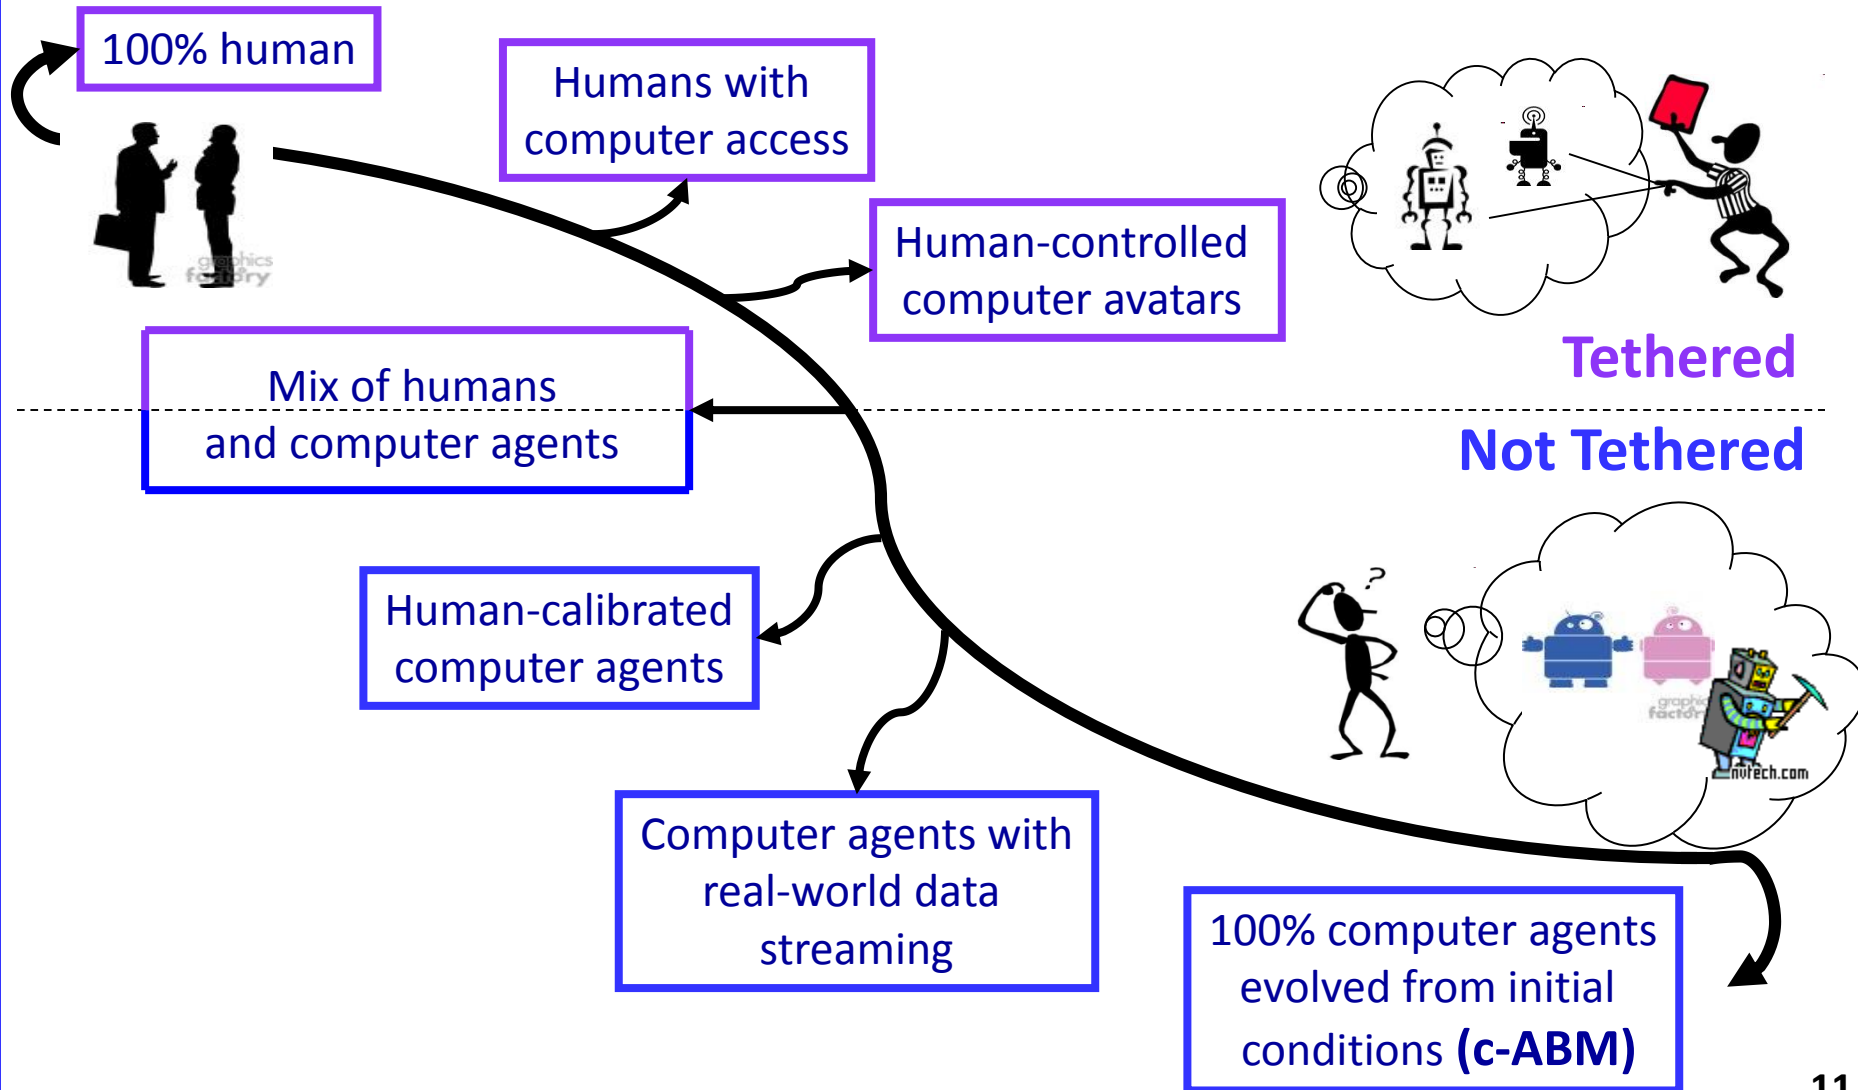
100% human

Humans with computer access

Human-controlled computer avatars

Tethered

Mix of humans and computer agents

Not Tethered

Human-calibrated computer agents

Computer agents with real-world data streaming

100% computer agents evolved from initial conditions (c-ABM)

graphics factory

graphics factory

nvtech.com

11